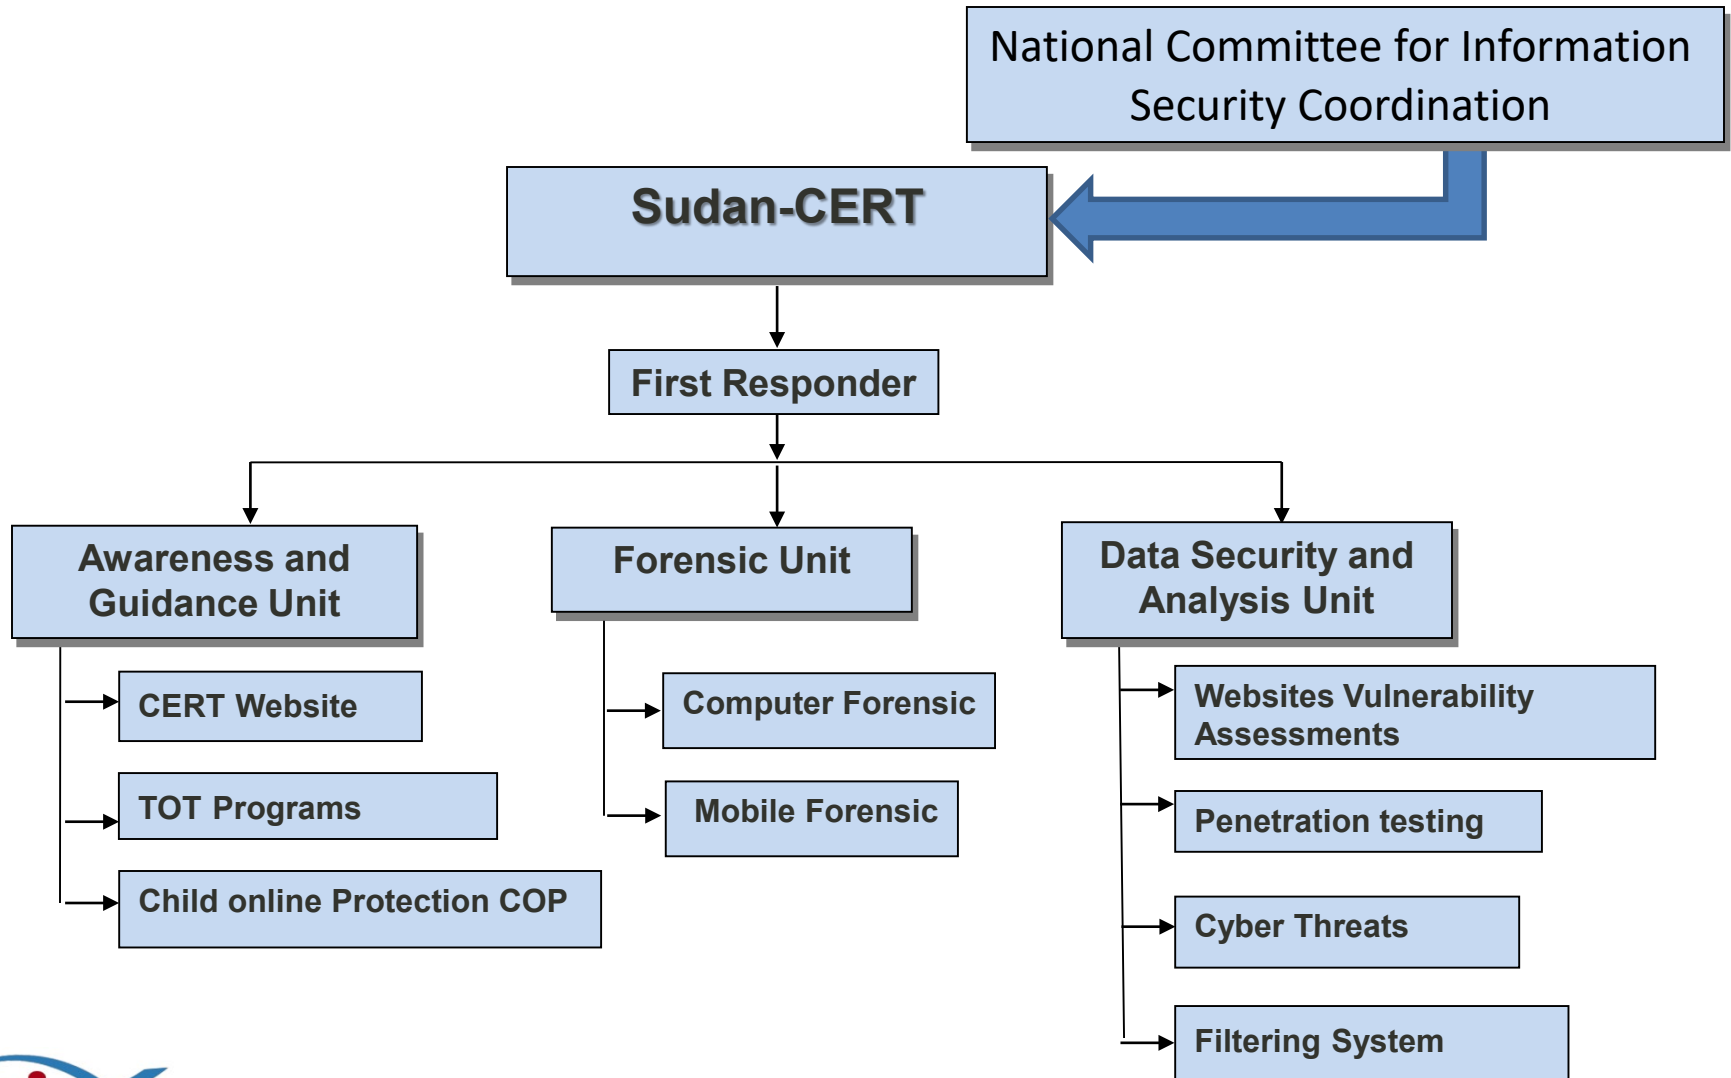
National Committee for Information Security Coordination

Sudan-CERT

First Responder

Awareness and Guidance Unit

CERT Website

TOT Programs

Child online Protection COP

Forensic Unit

Computer Forensic

Mobile Forensic

Data Security and Analysis Unit

Websites Vulnerability Assessments

Penetration testing

Cyber Threats

Filtering System